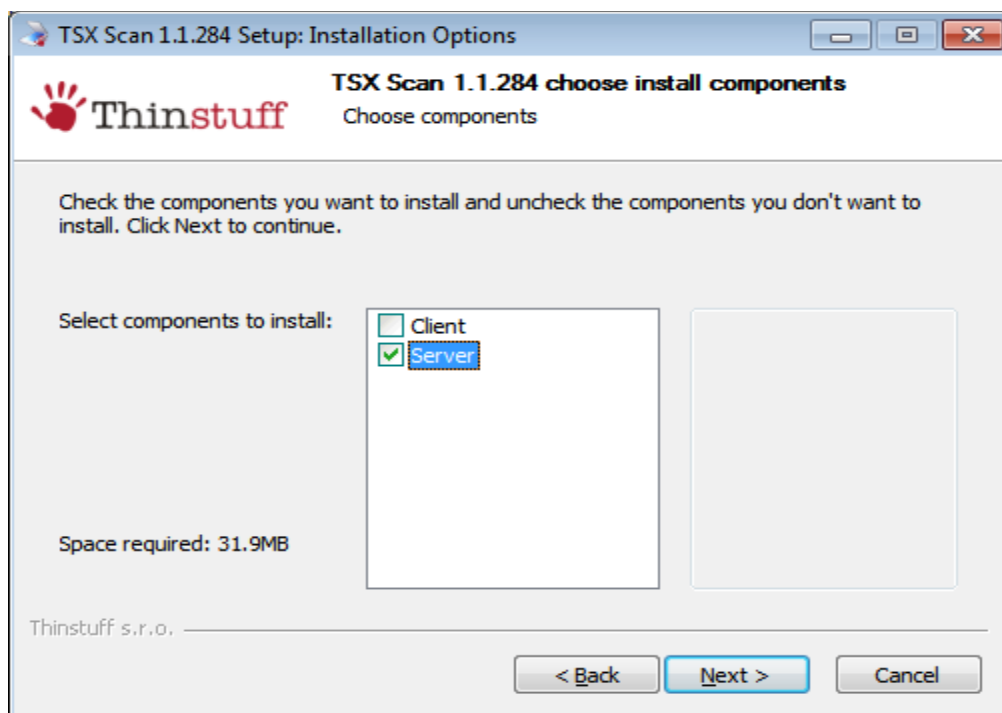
TSX Scan 1.1.284 Setup: Installation Options

Thinstuff

TSX Scan 1.1.284 choose install components

Choose components

Check the components you want to install and uncheck the components you don't want to install. Click Next to continue.

Select components to install:

Client

Server

Space required: 31.9MB

Thinstuff s.r.o.

< Back

Next >

Cancel